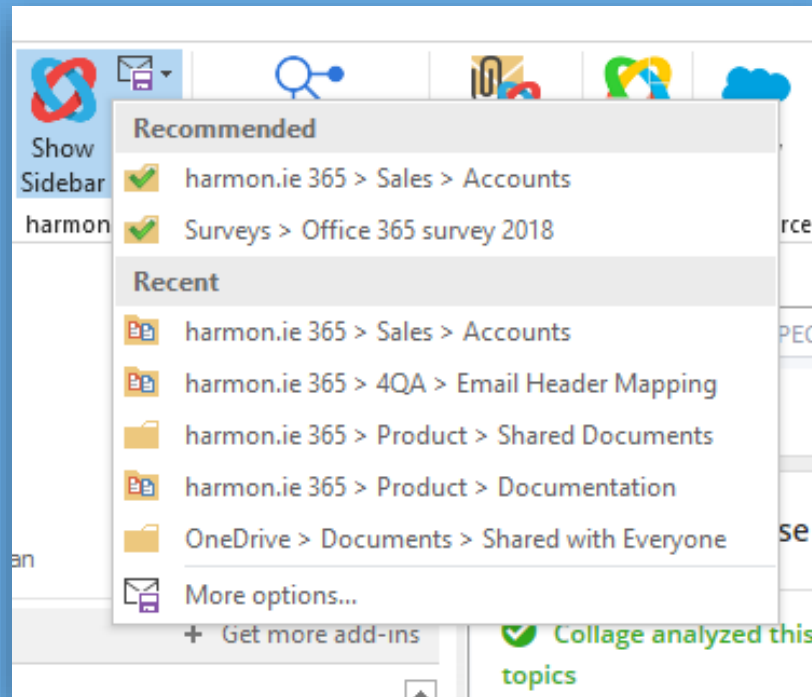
Show Sidebar

harmon

Recommended

harmon.ie 365 > Sales > Accounts

Surveys > Office 365 survey 2018

Recent

harmon.ie 365 > Sales > Accounts

harmon.ie 365 > 4QA > Email Header Mapping

harmon.ie 365 > Product > Shared Documents

harmon.ie 365 > Product > Documentation

OneDrive > Documents > Shared with Everyone

More options...

rce

PEC

se

an

+ Get more add-ins

Collage analyzed this

topics